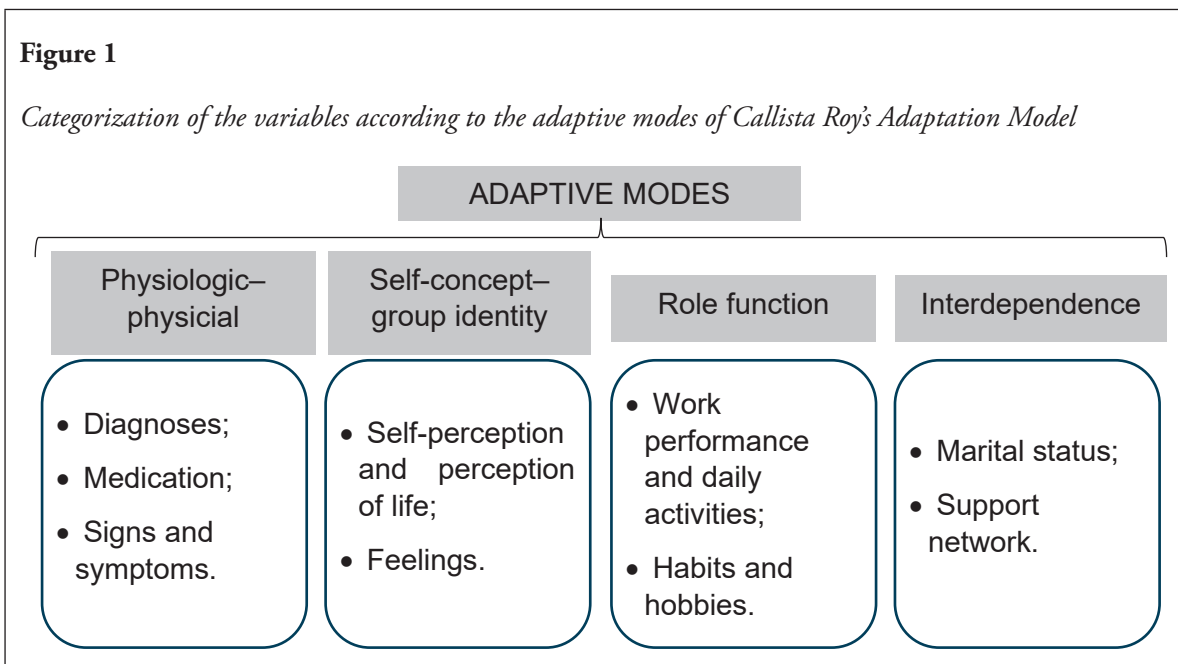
**Figure 1**

*Categorization of the variables according to the adaptive modes of Callista Roy's Adaptation Model*

ADAPTIVE MODES

Physiologic–physicial

- Diagnoses;
- Medication;
- Signs and symptoms.

Self-concept–group identity

- Self-perception and perception of life;
- Feelings.

Role function

- Work performance and daily activities;
- Habits and hobbies.

Interdependence

- Marital status;
- Support network.